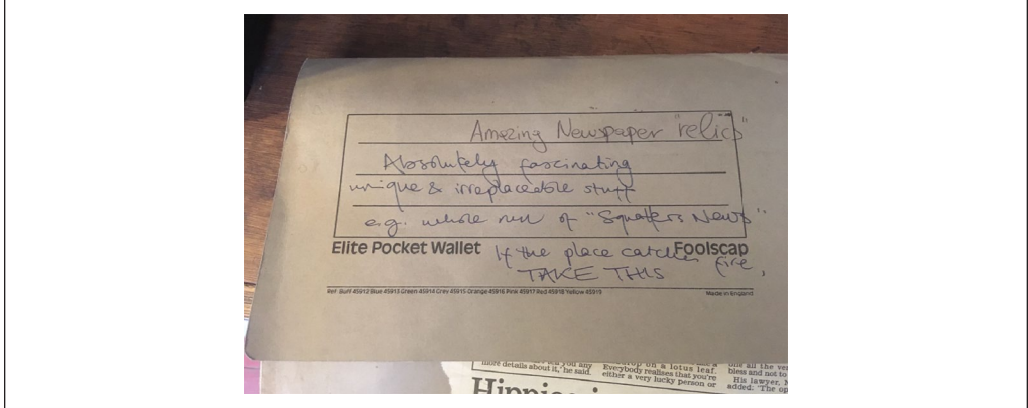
Amazing Newspaper "relics"

Absolutely fascinating

unique & irreplaceable stuff

e.g. whole run of "Squatters News"

Elite Pocket Wallet

If the place catches fire, TAKE THIS

Foolscap

Ref. Buff 45912 Blue 45913 Green 45914 Grey 45915 Orange 45916 Pink 45917 Red 45918 Yellow 45919

Made in England

more details about it," he said.

Everybody realises that you're either a very lucky person or

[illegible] on a lotus leaf.

His lawyer, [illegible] added: "The op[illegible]

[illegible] all the ve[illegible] bles and not to

Hippie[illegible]